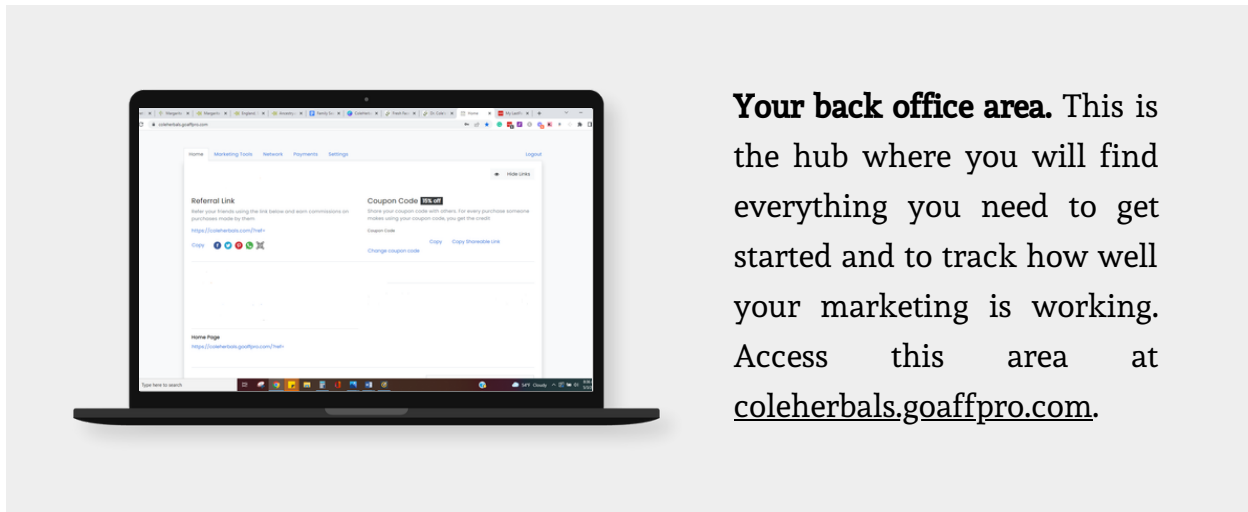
coleherbals.goaffpro.com

Home Marketing Tools Network Payments Settings Logout

Hide Links

Referral Link
Refer your friends using the link below and earn commissions on purchases made by them
https://coleherbals.com/?ref=
Copy

Coupon Code 15% off
Share your coupon code with others. For every purchase someone makes using your coupon code, you get the credit
Coupon Code
Copy Copy Shareable Link
Change coupon code

Home Page
https://coleherbals.goaffpro.com/?ref=

Type here to search

**Your back office area.** This is the hub where you will find everything you need to get started and to track how well your marketing is working. Access this area at coleherbals.goaffpro.com.